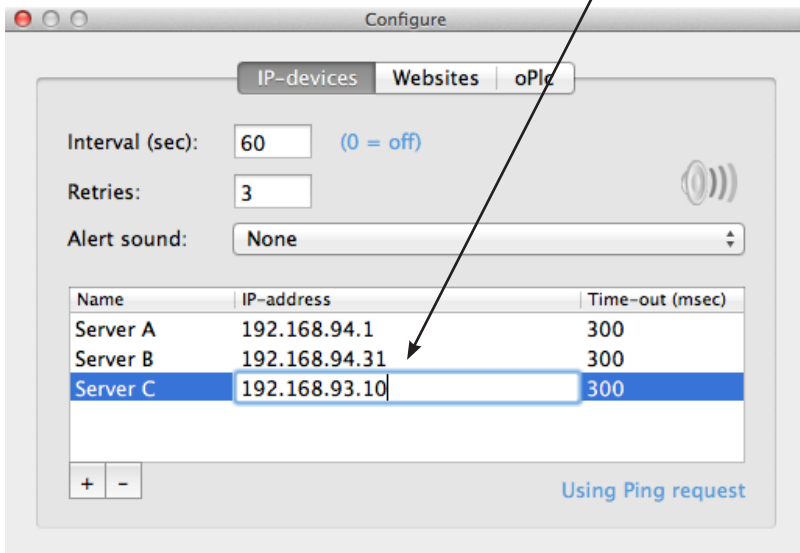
Configure

IP-devices | Websites | oPlc

Interval (sec): 60 (0 = off)

Retries: 3

Alert sound: None

| Name | IP-address | Time-out (msec) |
|---|---|---|
| Server A | 192.168.94.1 | 300 |
| Server B | 192.168.94.31 | 300 |
| Server C | 192.168.93.10 | 300 |

+ -

Using Ping request